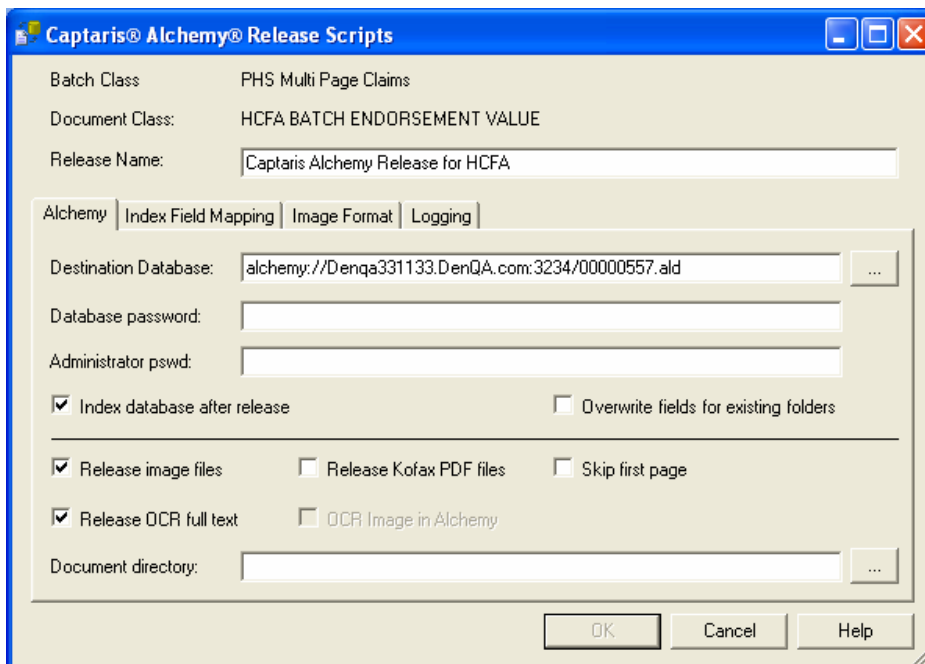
Captaris® Alchemy® Release Scripts

Batch Class PHS Multi Page Claims

Document Class: HCFA BATCH ENDORSEMENT VALUE

Release Name: Captaris Alchemy Release for HCFA

Alchemy | Index Field Mapping | Image Format | Logging

Destination Database: alchemy://Denqa331133.DenQA.com:3234/00000557.ald ...

Database password:

Administrator pswd:

☑ Index database after release

☐ Overwrite fields for existing folders

☑ Release image files

☐ Release Kofax PDF files

☐ Skip first page

☑ Release OCR full text

☐ OCR Image in Alchemy

Document directory: ...

OK Cancel Help